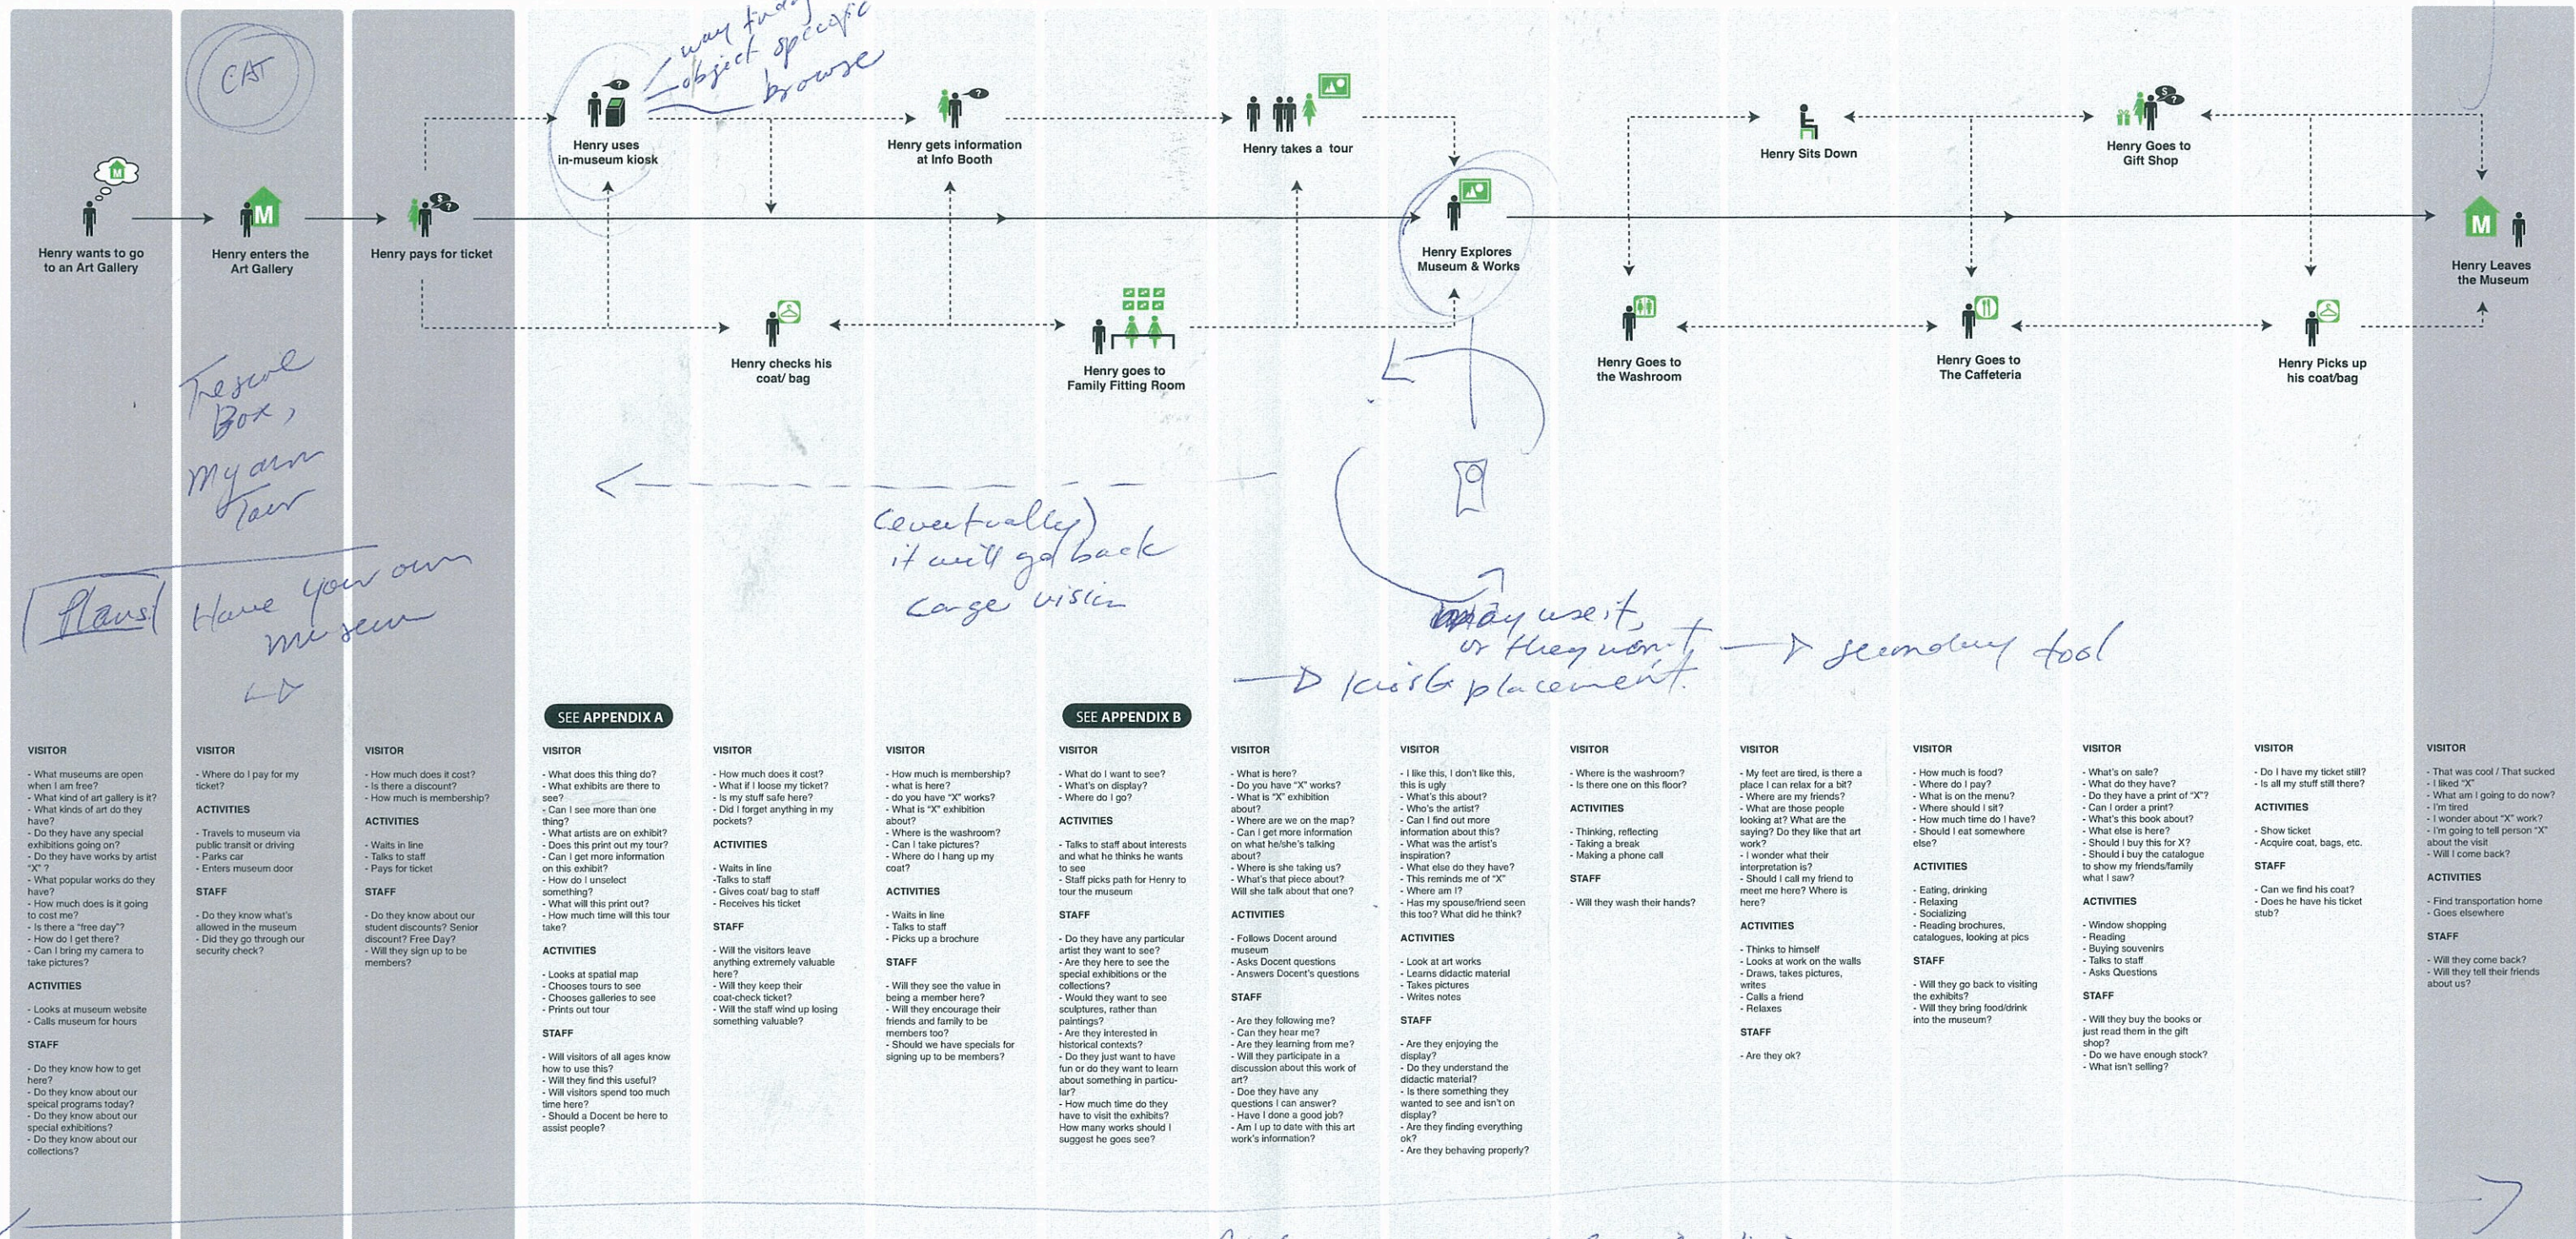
Henry wants to go to an Art Gallery

Henry enters the Art Gallery

Henry pays for ticket

Henry uses in-museum kiosk

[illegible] object specific browse

Henry gets information at Info Booth

Henry takes a tour

Henry Explores Museum & Works

Henry Sits Down

Henry Goes to Gift Shop

Henry Leaves the Museum

Henry checks his coat/ bag

Henry goes to Family Fitting Room

Henry Goes to the Washroom

Henry Goes to The Caffeteria

Henry Picks up his coat/bag

CAT

Tresure Box, My own Tour

Plans | Have your own museum

(eventually) it will go back large vision

may use it, or they won't → secondary tool

→ kiosk placement.

SEE APPENDIX A

SEE APPENDIX B

VISITOR
- What museums are open when I am free?
- What kind of art gallery is it?
- What kinds of art do they have?
- Do they have any special exhibitions going on?
- Do they have works by artist "X"?
- What popular works do they have?
- How much does is it going to cost me?
- Is there a "free day"?
- How do I get there?
- Can I bring my camera to take pictures?
ACTIVITIES
- Looks at museum website
- Calls museum for hours
STAFF
- Do they know how to get here?
- Do they know about our speical programs today?
- Do they know about our special exhibitions?
- Do they know about our collections?

VISITOR
- Where do I pay for my ticket?
ACTIVITIES
- Travels to museum via public transit or driving
- Parks car
- Enters museum door
STAFF
- Do they know what's allowed in the museum
- Did they go through our security check?

VISITOR
- How much does it cost?
- Is there a discount?
- How much is membership?
ACTIVITIES
- Waits in line
- Talks to staff
- Pays for ticket
STAFF
- Do they know about our student discounts? Senior discount? Free Day?
- Will they sign up to be members?

VISITOR
- What does this thing do?
- What exhibits are there to see?
- Can I see more than one thing?
- What artists are on exhibit?
- Does this print out my tour?
- Can I get more information on this exhibit?
- How do I unselect something?
- What will this print out?
- How much time will this tour take?
ACTIVITIES
- Looks at spatial map
- Chooses tours to see
- Chooses galleries to see
- Prints out tour
STAFF
- Will visitors of all ages know how to use this?
- Will they find this useful?
- Will visitors spend too much time here?
- Should a Docent be here to assist people?

VISITOR
- How much does it cost?
- What if I loose my ticket?
- Is my stuff safe here?
- Did I forget anything in my pockets?
ACTIVITIES
- Waits in line
- Talks to staff
- Gives coat/ bag to staff
- Receives his ticket
STAFF
- Will the visitors leave anything extremely valuable here?
- Will they keep their coat-check ticket?
- Will the staff wind up losing something valuable?

VISITOR
- How much is membership?
- what is here?
- do you have "X" works?
- What is "X" exhibition about?
- Where is the washroom?
- Can I take pictures?
- Where do I hang up my coat?
ACTIVITIES
- Waits in line
- Talks to staff
- Picks up a brochure
STAFF
- Will they see the value in being a member here?
- Will they encourage their friends and family to be members too?
- Should we have specials for signing up to be members?

VISITOR
- What do I want to see?
- What's on display?
- Where do I go?
ACTIVITIES
- Talks to staff about interests and what he thinks he wants to see
- Staff picks path for Henry to tour the museum
STAFF
- Do they have any particular artist they want to see?
- Are they here to see the special exhibitions or the collections?
- Would they want to see sculptures, rather than paintings?
- Are they interested in historical contexts?
- Do they just want to have fun or do they want to learn about something in particular?
- How much time do they have to visit the exhibits? How many works should I suggest he goes see?

VISITOR
- What is here?
- Do you have "X" works?
- What is "X" exhibition about?
- Where are we on the map?
- Can I get more information on what he/she's talking about?
- Where is she taking us?
- What's that piece about? Will she talk about that one?
ACTIVITIES
- Follows Docent around museum
- Asks Docent questions
- Answers Docent's questions
STAFF
- Are they following me?
- Can they hear me?
- Are they learning from me?
- Will they participate in a discussion about this work of art?
- Doe they have any questions I can answer?
- Have I done a good job?
- Am I up to date with this art work's information?

VISITOR
- I like this, I don't like this, this is ugly
- What's this about?
- Who's the artist?
- Can I find out more information about this?
- What was the artist's inspiration?
- What else do they have?
- This reminds me of "X"
- Where am I?
- Has my spouse/friend seen this too? What did he think?
ACTIVITIES
- Look at art works
- Learns didactic material
- Takes pictures
- Writes notes
STAFF
- Are they enjoying the display?
- Do they understand the didactic material?
- Is there something they wanted to see and isn't on display?
- Are they finding everything ok?
- Are they behaving properly?

VISITOR
- Where is the washroom?
- Is there one on this floor?
ACTIVITIES
- Thinking, reflecting
- Taking a break
- Making a phone call
STAFF
- Will they wash their hands?

VISITOR
- My feet are tired, is there a place I can relax for a bit?
- Where are my friends?
- What are those people looking at? What are the saying? Do they like that art work?
- I wonder what their interpretation is?
- Should I call my friend to meet me here? Where is here?
ACTIVITIES
- Thinks to himself
- Looks at work on the walls
- Draws, takes pictures, writes
- Calls a friend
- Relaxes
STAFF
- Are they ok?

VISITOR
- How much is food?
- Where do I pay?
- What is on the menu?
- Where should I sit?
- How much time do I have?
- Should I eat somewhere else?
ACTIVITIES
- Eating, drinking
- Relaxing
- Socializing
- Reading brochures, catalogues, looking at pics
STAFF
- Will they go back to visiting the exhibits?
- Will they bring food/drink into the museum?

VISITOR
- What's on sale?
- What do they have?
- Do they have a print of "X"?
- Can I order a print?
- What's this book about?
- What else is here?
- Should I buy this for X?
- Should I buy the catalogue to show my friends/family what I saw?
ACTIVITIES
- Window shopping
- Reading
- Buying souvenirs
- Talks to staff
- Asks Questions
STAFF
- Will they buy the books or just read them in the gift shop?
- Do we have enough stock?
- What isn't selling?

VISITOR
- Do I have my ticket still?
- Is all my stuff still there?
ACTIVITIES
- Show ticket
- Acquire coat, bags, etc.
STAFF
- Can we find his coat?
- Does he have his ticket stub?

VISITOR
- That was cool / That sucked
- I liked "X"
- What am I going to do now?
- I'm tired
- I wonder about "X" work?
- I'm going to tell person "X" about the visit
- Will I come back?
ACTIVITIES
- Find transportation home
- Goes elsewhere
STAFF
- Will they come back?
- Will they tell their friends about us?